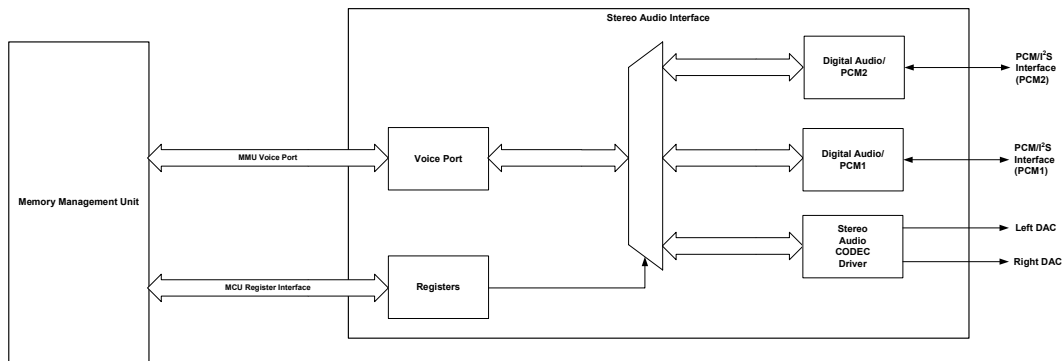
Stereo Audio Interface

Memory Management Unit

MMU Voice Port

MCU Register Interface

Voice Port

Registers

Digital Audio/ PCM2

Digital Audio/ PCM1

Stereo Audio CODEC Driver

PCM/I$^2$S Interface (PCM2)

PCM/I$^2$S Interface (PCM1)

Left DAC

Right DAC